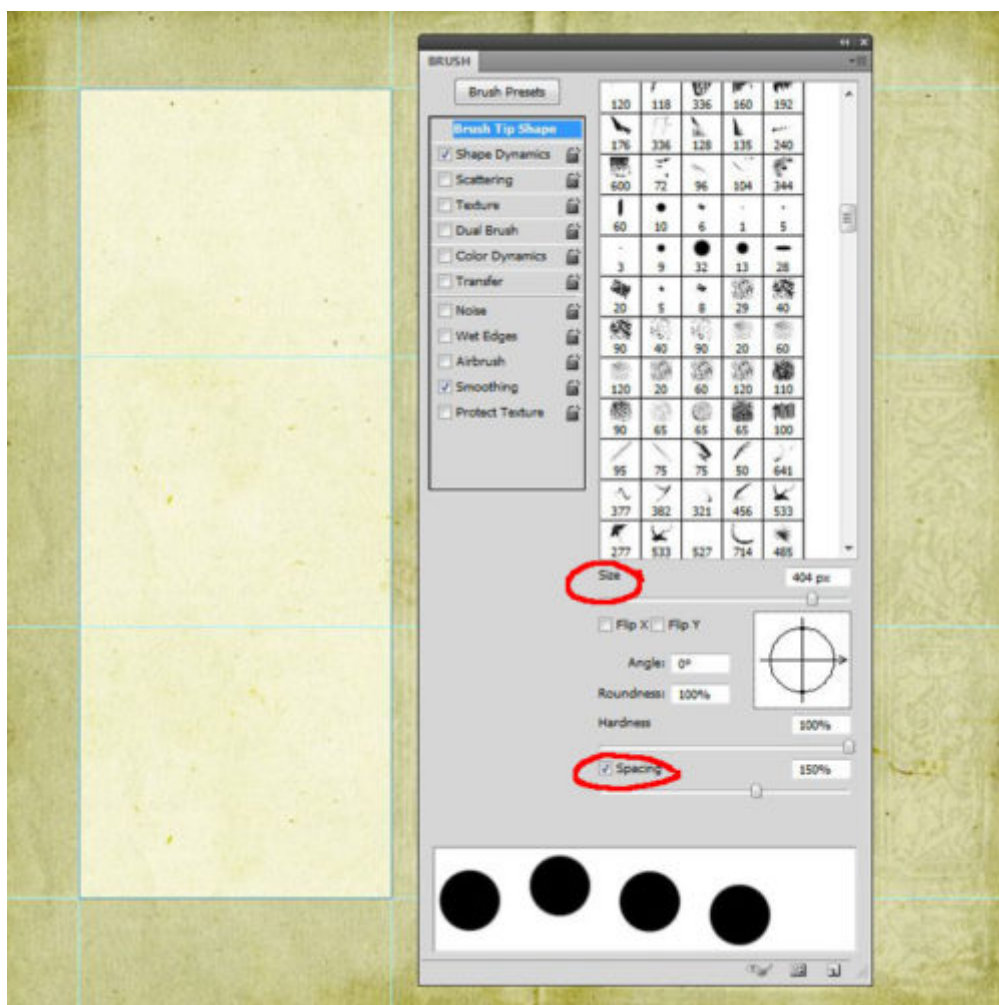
BRUSH

Brush Presets

Brush Tip Shape
Shape Dynamics
Scattering
Texture
Dual Brush
Color Dynamics
Transfer
Noise
Wet Edges
Airbrush
Smoothing
Protect Texture

| 120 | 118 | 336 | 160 | 192 |
|---|---|---|---|---|
| 176 | 336 | 128 | 135 | 240 |
| 600 | 72 | 96 | 104 | 344 |
| 60 | 10 | 6 | 1 | 5 |
| 3 | 9 | 32 | 13 | 28 |
| 20 | 5 | 8 | 29 | 40 |
| 90 | 40 | 90 | 20 | 60 |
| 120 | 20 | 60 | 120 | 110 |
| 90 | 65 | 65 | 65 | 100 |
| 95 | 75 | 75 | 50 | 641 |
| 377 | 382 | 321 | 456 | 533 |
| 277 | 533 | 527 | 714 | 485 |

Size 404 px

Flip X Flip Y

Angle: 0°

Roundness: 100%

Hardness 100%

Spacing 150%